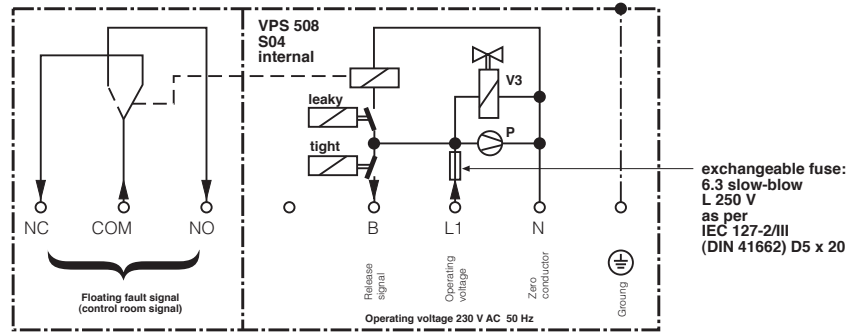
VPS 508
S04
internal

leaky

tight

V3

P

exchangeable fuse:
6.3 slow-blow
L 250 V
as per
IEC 127-2/III
(DIN 41662) D5 x 20

NC COM NO

B L1 N

Release signal

Operating voltage

Zero conductor

Goung

Floating fault signal
(control room signal)

Operating voltage 230 V AC 50 Hz